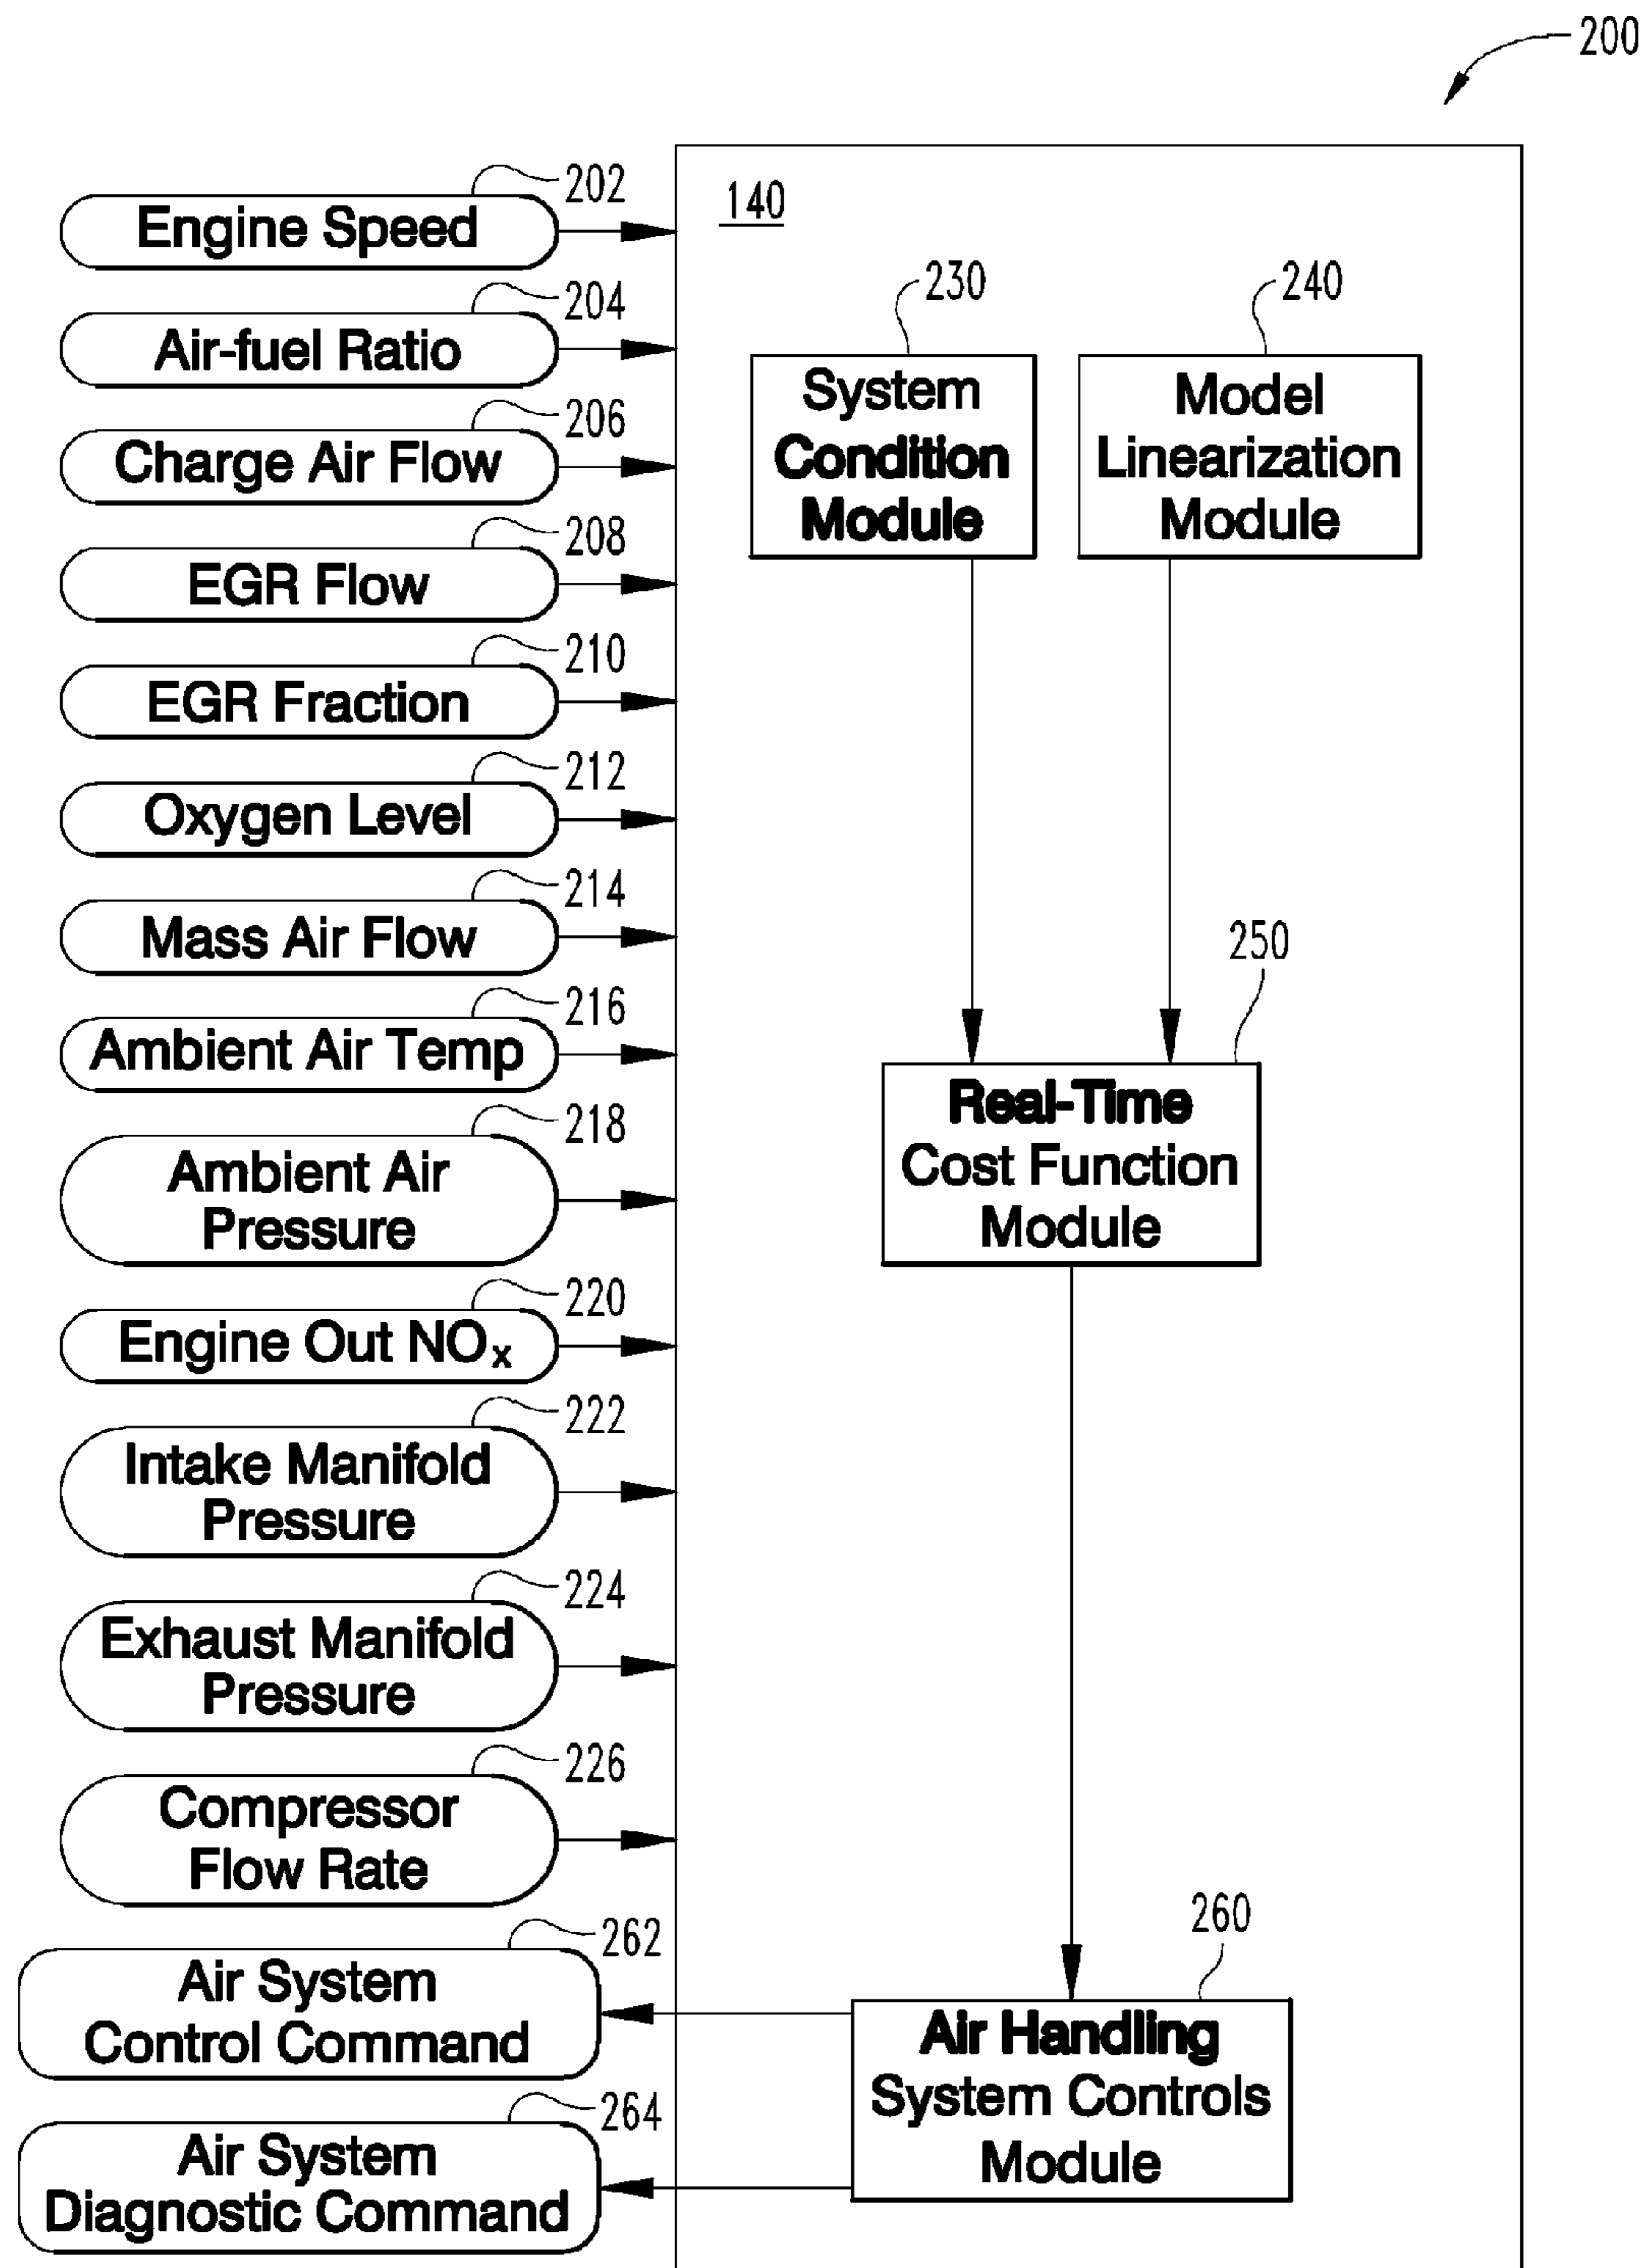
200

140

202
Engine Speed

204
Air-fuel Ratio

206
Charge Air Flow

208
EGR Flow

210
EGR Fraction

212
Oxygen Level

214
Mass Air Flow

216
Ambient Air Temp

218
Ambient Air Pressure

220
Engine Out $NO_x$

222
Intake Manifold Pressure

224
Exhaust Manifold Pressure

226
Compressor Flow Rate

262
Air System Control Command

264
Air System Diagnostic Command

230
System Condition Module

240
Model Linearization Module

250
Real-Time Cost Function Module

260
Air Handling System Controls Module